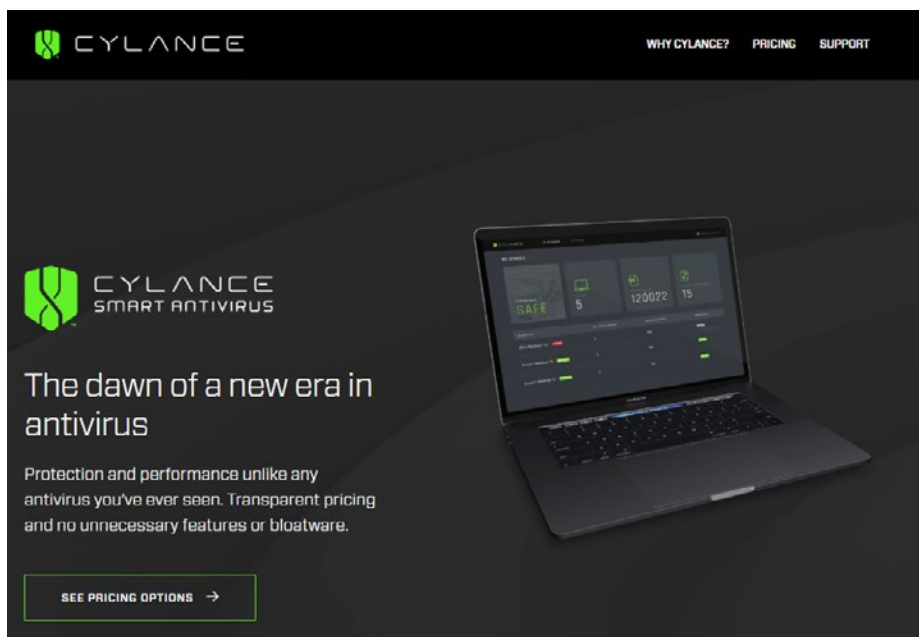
CYLANCE

WHY CYLANCE? PRICING SUPPORT

CYLANCE
SMART ANTIVIRUS

The dawn of a new era in antivirus

Protection and performance unlike any antivirus you've ever seen. Transparent pricing and no unnecessary features or bloatware.

SEE PRICING OPTIONS →

SAFE 5 120022 15